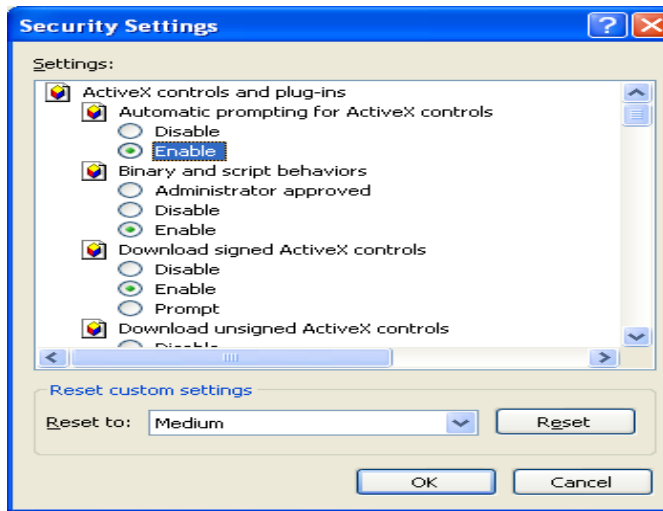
Security Settings

Settings:

ActiveX controls and plug-ins
Automatic prompting for ActiveX controls
Disable
Enable
Binary and script behaviors
Administrator approved
Disable
Enable
Download signed ActiveX controls
Disable
Enable
Prompt
Download unsigned ActiveX controls
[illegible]

Reset custom settings
Reset to: Medium
Reset

OK
Cancel